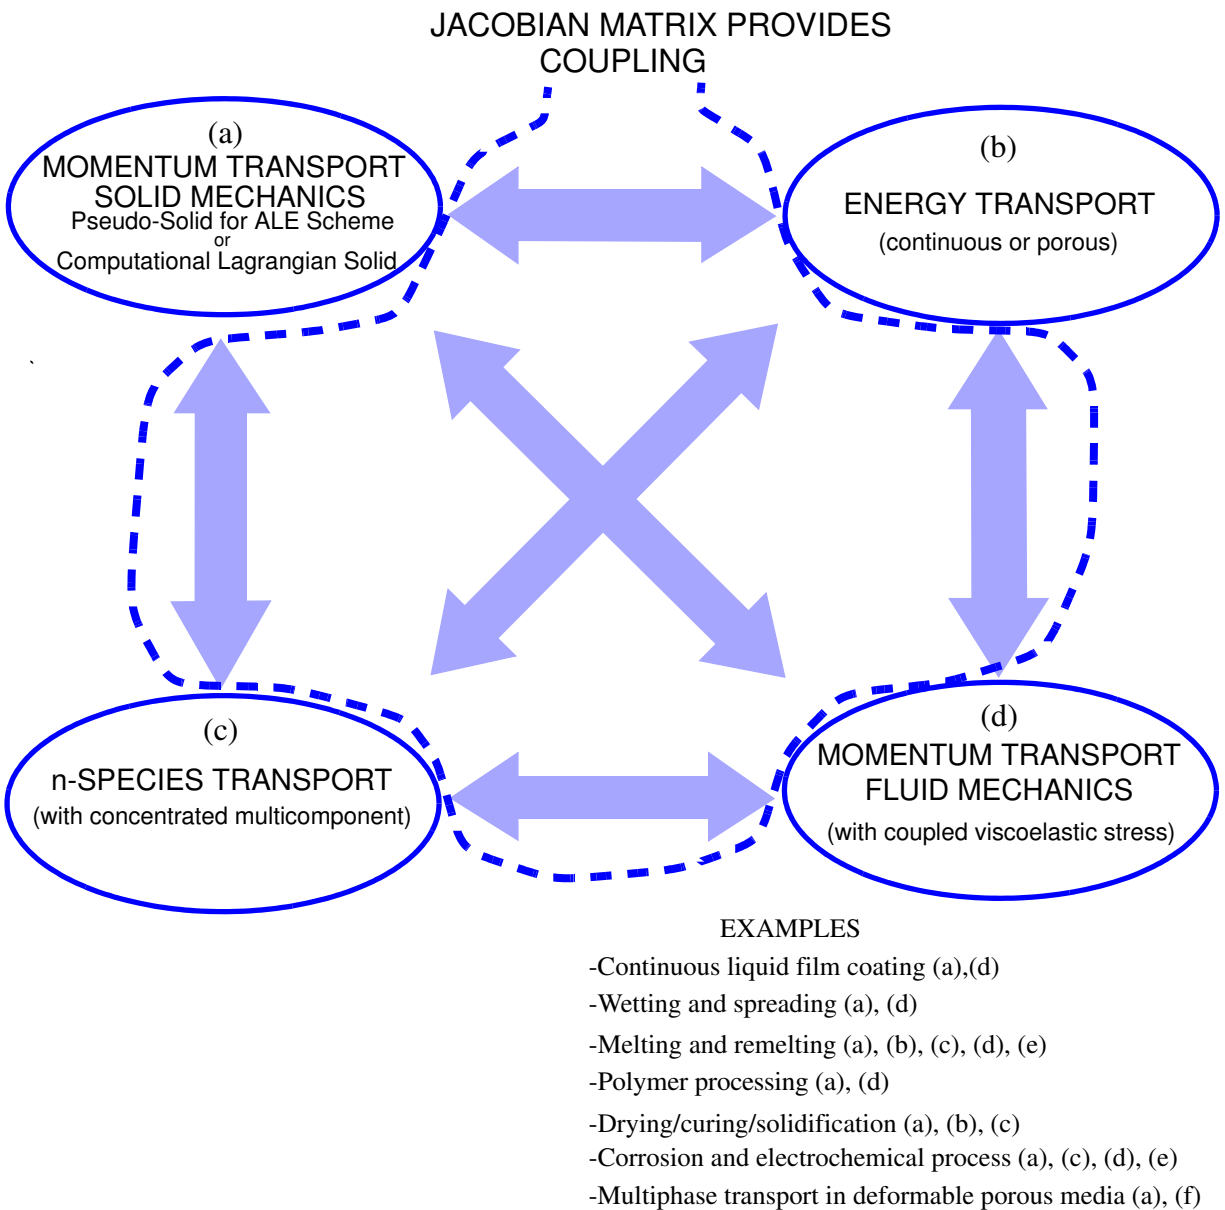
JACOBIAN MATRIX PROVIDES COUPLING

(a)
MOMENTUM TRANSPORT
SOLID MECHANICS
Pseudo-Solid for ALE Scheme
or
Computational Lagrangian Solid

(b)
ENERGY TRANSPORT
(continuous or porous)

(c)
n-SPECIES TRANSPORT
(with concentrated multicomponent)

(d)
MOMENTUM TRANSPORT
FLUID MECHANICS
(with coupled viscoelastic stress)

EXAMPLES
-Continuous liquid film coating (a),(d)
-Wetting and spreading (a), (d)
-Melting and remelting (a), (b), (c), (d), (e)
-Polymer processing (a), (d)
-Drying/curing/solidification (a), (b), (c)
-Corrosion and electrochemical process (a), (c), (d), (e)
-Multiphase transport in deformable porous media (a), (f)